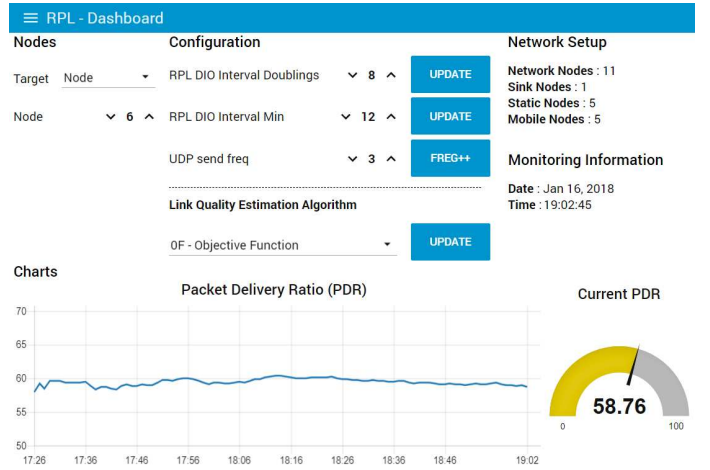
RPL - Dashboard

Nodes

Target Node

Node 6

Configuration

RPL DIO Interval Doublings 8 UPDATE

RPL DIO Interval Min 12 UPDATE

UDP send freq 3 FREQ++

Link Quality Estimation Algorithm

0F - Objective Function UPDATE

Network Setup

**Network Nodes** : 11
**Sink Nodes** : 1
**Static Nodes** : 5
**Mobile Nodes** : 5

Monitoring Information

**Date** : Jan 16, 2018
**Time** : 19:02:45

Charts

Packet Delivery Ratio (PDR)

70
65
60
55
50

17:26 17:36 17:46 17:56 18:06 18:16 18:26 18:36 18:46 19:02

Current PDR

58.76

0 100